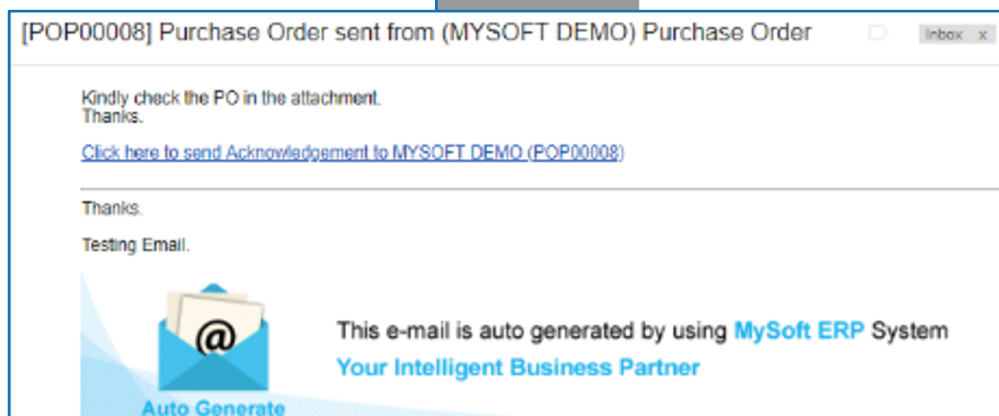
[POP00008] Purchase Order sent from (MYSOFT DEMO) Purchase Order

Inbox x

Kindly check the PO in the attachment.
Thanks.

Click here to send Acknowledgement to MYSOFT DEMO (POP00008)

Thanks.

Testing Email.

@

This e-mail is auto generated by using MySoft ERP System

Your Intelligent Business Partner

Auto Generate